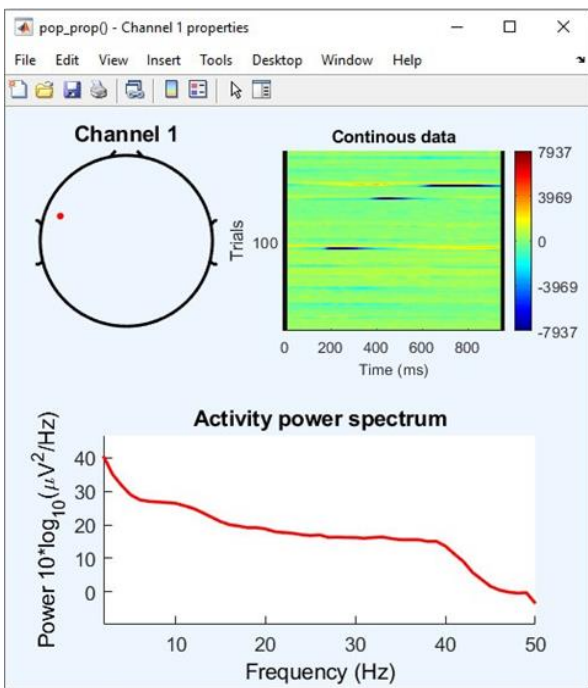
pop_prop() - Channel 1 properties

File Edit View Insert Tools Desktop Window Help

Channel 1

Continous data

Trials

100

0 200 400 600 800

Time (ms)

7937

3969

0

-3969

-7937

Activity power spectrum

Power $10*\log_{10}(\mu V^2/Hz)$

40

30

20

10

0

10 20 30 40 50

Frequency (Hz)